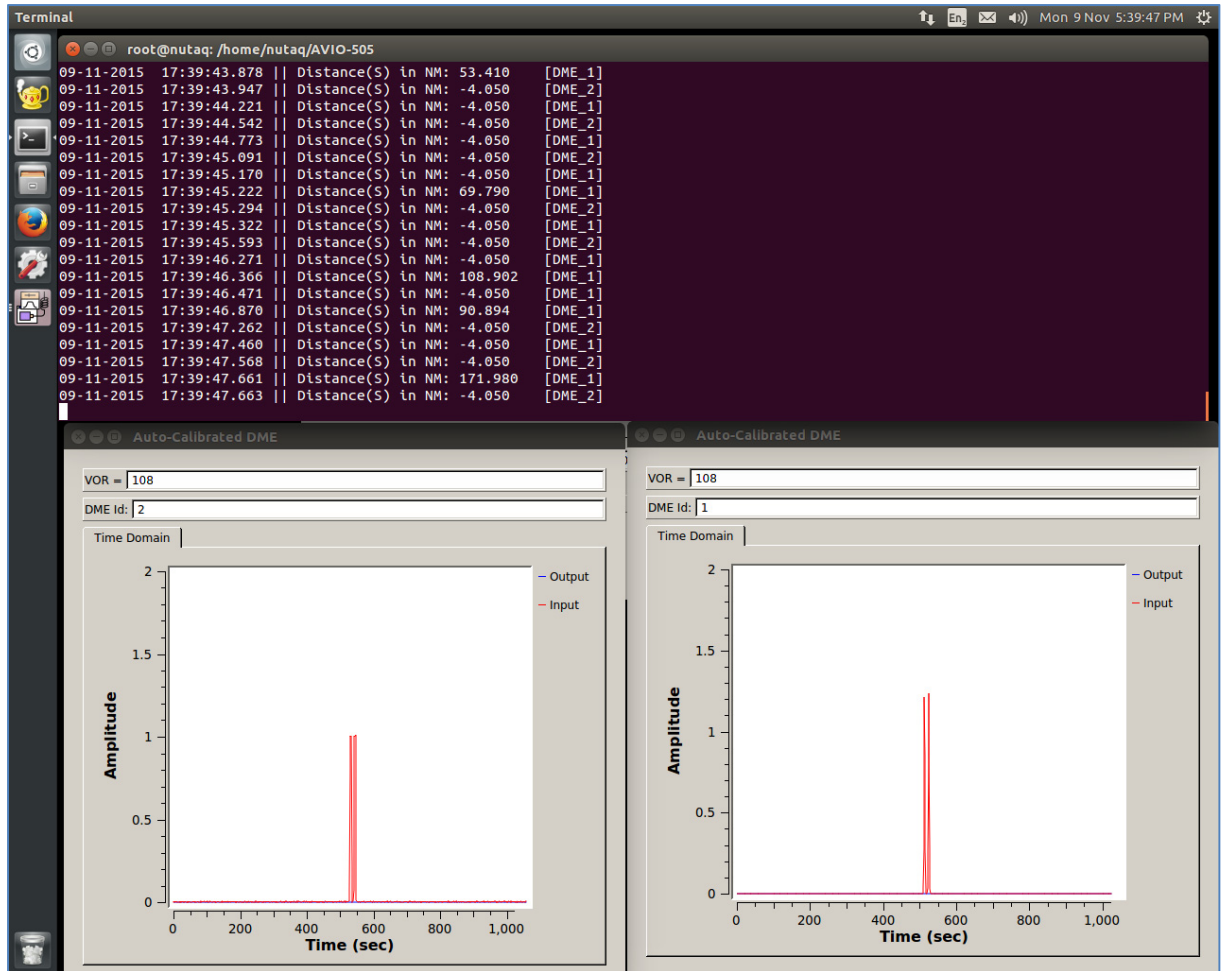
Terminal

En

Mon 9 Nov 5:39:47 PM

root@nutaq: /home/nutaq/AVIO-505

09-11-2015 17:39:43.878 || Distance(S) in NM: 53.410 [DME_1]
09-11-2015 17:39:43.947 || Distance(S) in NM: -4.050 [DME_2]
09-11-2015 17:39:44.221 || Distance(S) in NM: -4.050 [DME_1]
09-11-2015 17:39:44.542 || Distance(S) in NM: -4.050 [DME_2]
09-11-2015 17:39:44.773 || Distance(S) in NM: -4.050 [DME_1]
09-11-2015 17:39:45.091 || Distance(S) in NM: -4.050 [DME_2]
09-11-2015 17:39:45.170 || Distance(S) in NM: -4.050 [DME_1]
09-11-2015 17:39:45.222 || Distance(S) in NM: 69.790 [DME_1]
09-11-2015 17:39:45.294 || Distance(S) in NM: -4.050 [DME_2]
09-11-2015 17:39:45.322 || Distance(S) in NM: -4.050 [DME_1]
09-11-2015 17:39:45.593 || Distance(S) in NM: -4.050 [DME_2]
09-11-2015 17:39:46.271 || Distance(S) in NM: -4.050 [DME_1]
09-11-2015 17:39:46.366 || Distance(S) in NM: 108.902 [DME_1]
09-11-2015 17:39:46.471 || Distance(S) in NM: -4.050 [DME_1]
09-11-2015 17:39:46.870 || Distance(S) in NM: 90.894 [DME_1]
09-11-2015 17:39:47.262 || Distance(S) in NM: -4.050 [DME_2]
09-11-2015 17:39:47.460 || Distance(S) in NM: -4.050 [DME_1]
09-11-2015 17:39:47.568 || Distance(S) in NM: -4.050 [DME_2]
09-11-2015 17:39:47.661 || Distance(S) in NM: 171.980 [DME_1]
09-11-2015 17:39:47.663 || Distance(S) in NM: -4.050 [DME_2]

Auto-Calibrated DME

VOR = 108

DME Id: 2

Time Domain

2
1.5
1
0.5
0
Amplitude
0 200 400 600 800 1,000
Time (sec)
Output
Input

Auto-Calibrated DME

VOR = 108

DME Id: 1

Time Domain

2
1.5
1
0.5
0
Amplitude
0 200 400 600 800 1,000
Time (sec)
Output
Input